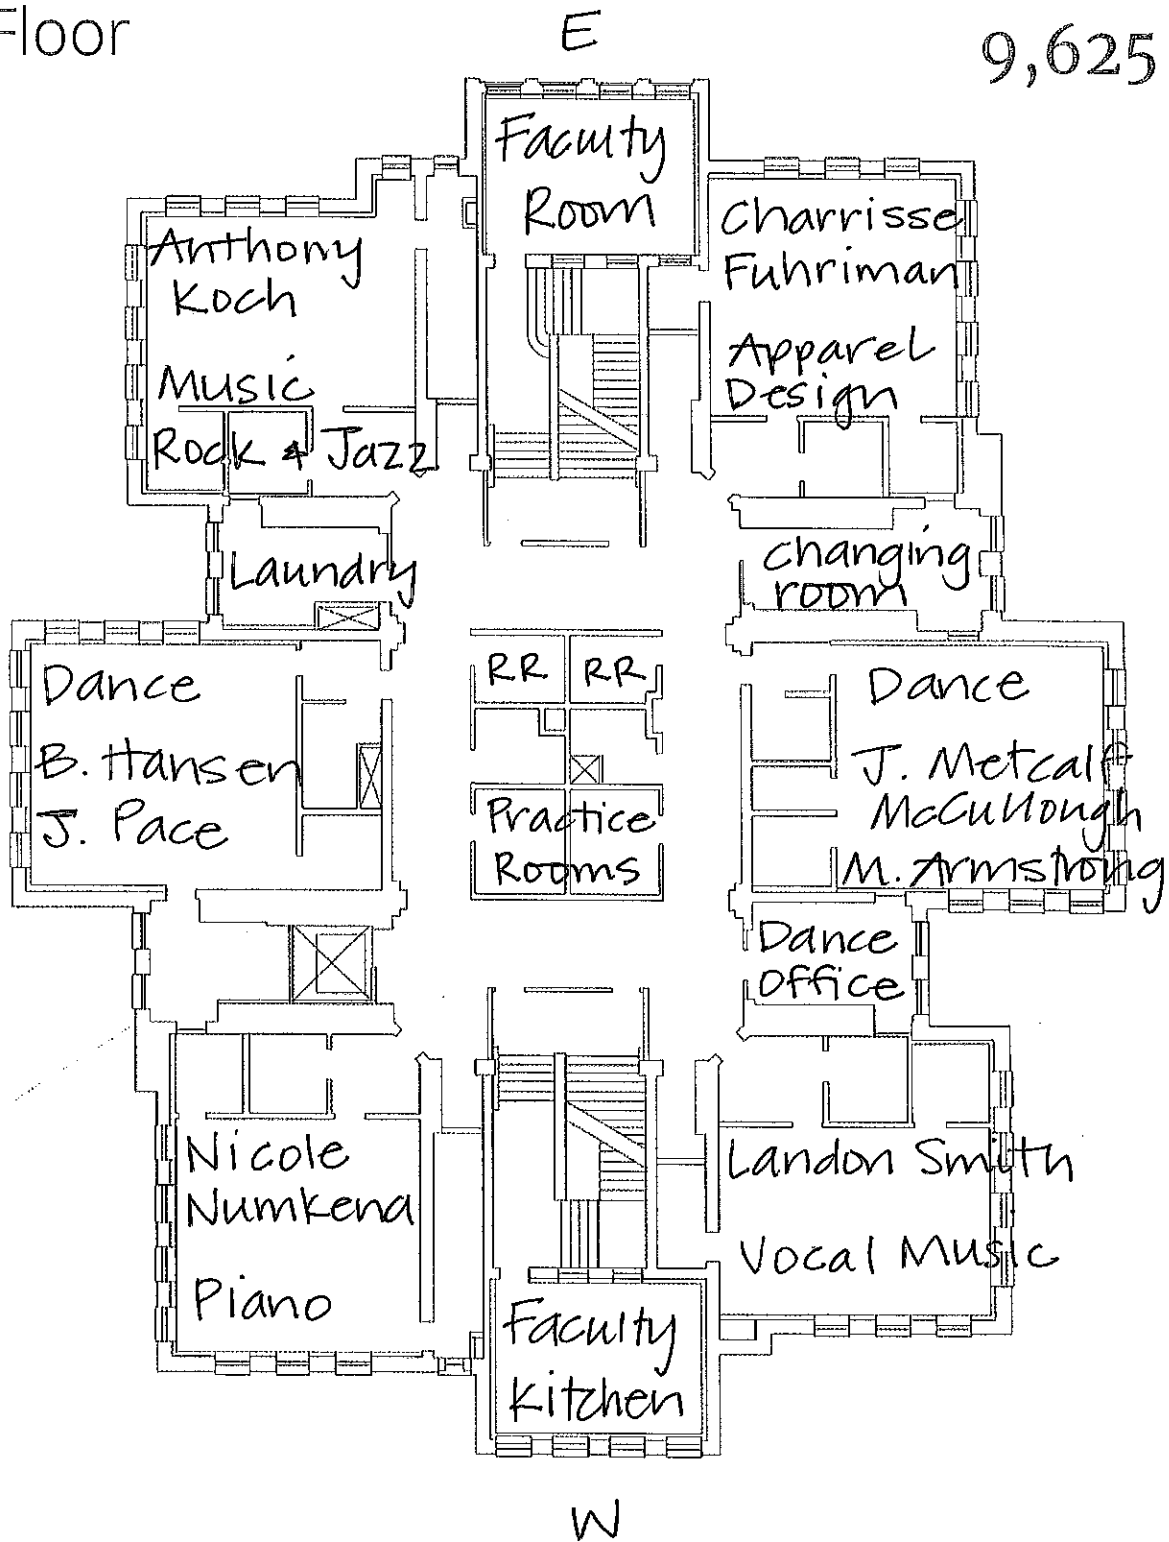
Floor

E

9,625

Faculty Room

Anthony Koch

Music Rock & Jazz

Charrisse Fuhriman

Apparel Design

Laundry

changing room

Dance

B. Hansen

J. Pace

RR

RR

Practice Rooms

Dance

J. Metcalf McCullough

M. Armstrong

Dance Office

Nicole Numkena

Piano

Landon Smith

Vocal Music

Faculty Kitchen

W